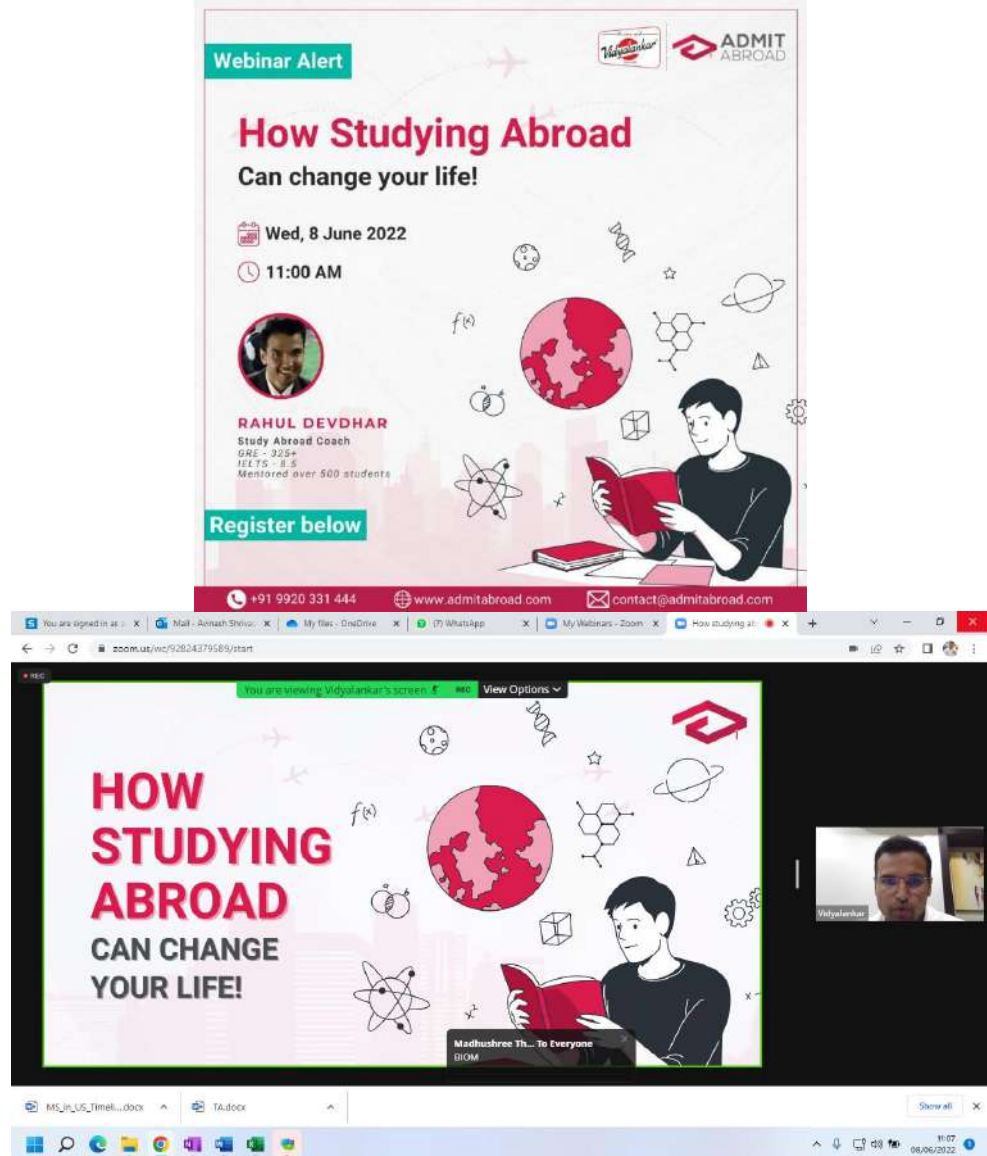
Webinar Alert

Vidyalankar

ADMIT ABROAD

How Studying Abroad
Can change your life!

Wed, 8 June 2022

11:00 AM

RAHUL DEVDHAR
Study Abroad Coach
GRE - 325+
IELTS - 8.5
Mentored over 500 students

Register below

+91 9920 331 444   www.admitabroad.com   contact@admitabroad.com

You are signed in as | Mail - Avinash Shrivas | My files - OneDrive | (7) WhatsApp | My Webinars - Zoom | How studying ab

zoom.us/wc/92824379589/start

REC

You are viewing Vidyalankar's screen  REC  View Options

HOW STUDYING ABROAD CAN CHANGE YOUR LIFE!

$f^{(x)}$

$x^2$

Vidyalankar

Madhushree Th... To Everyone
BIOM

MS_in_US_Timeli....docx   TA.docx   Show all

11:07
08/06/2022